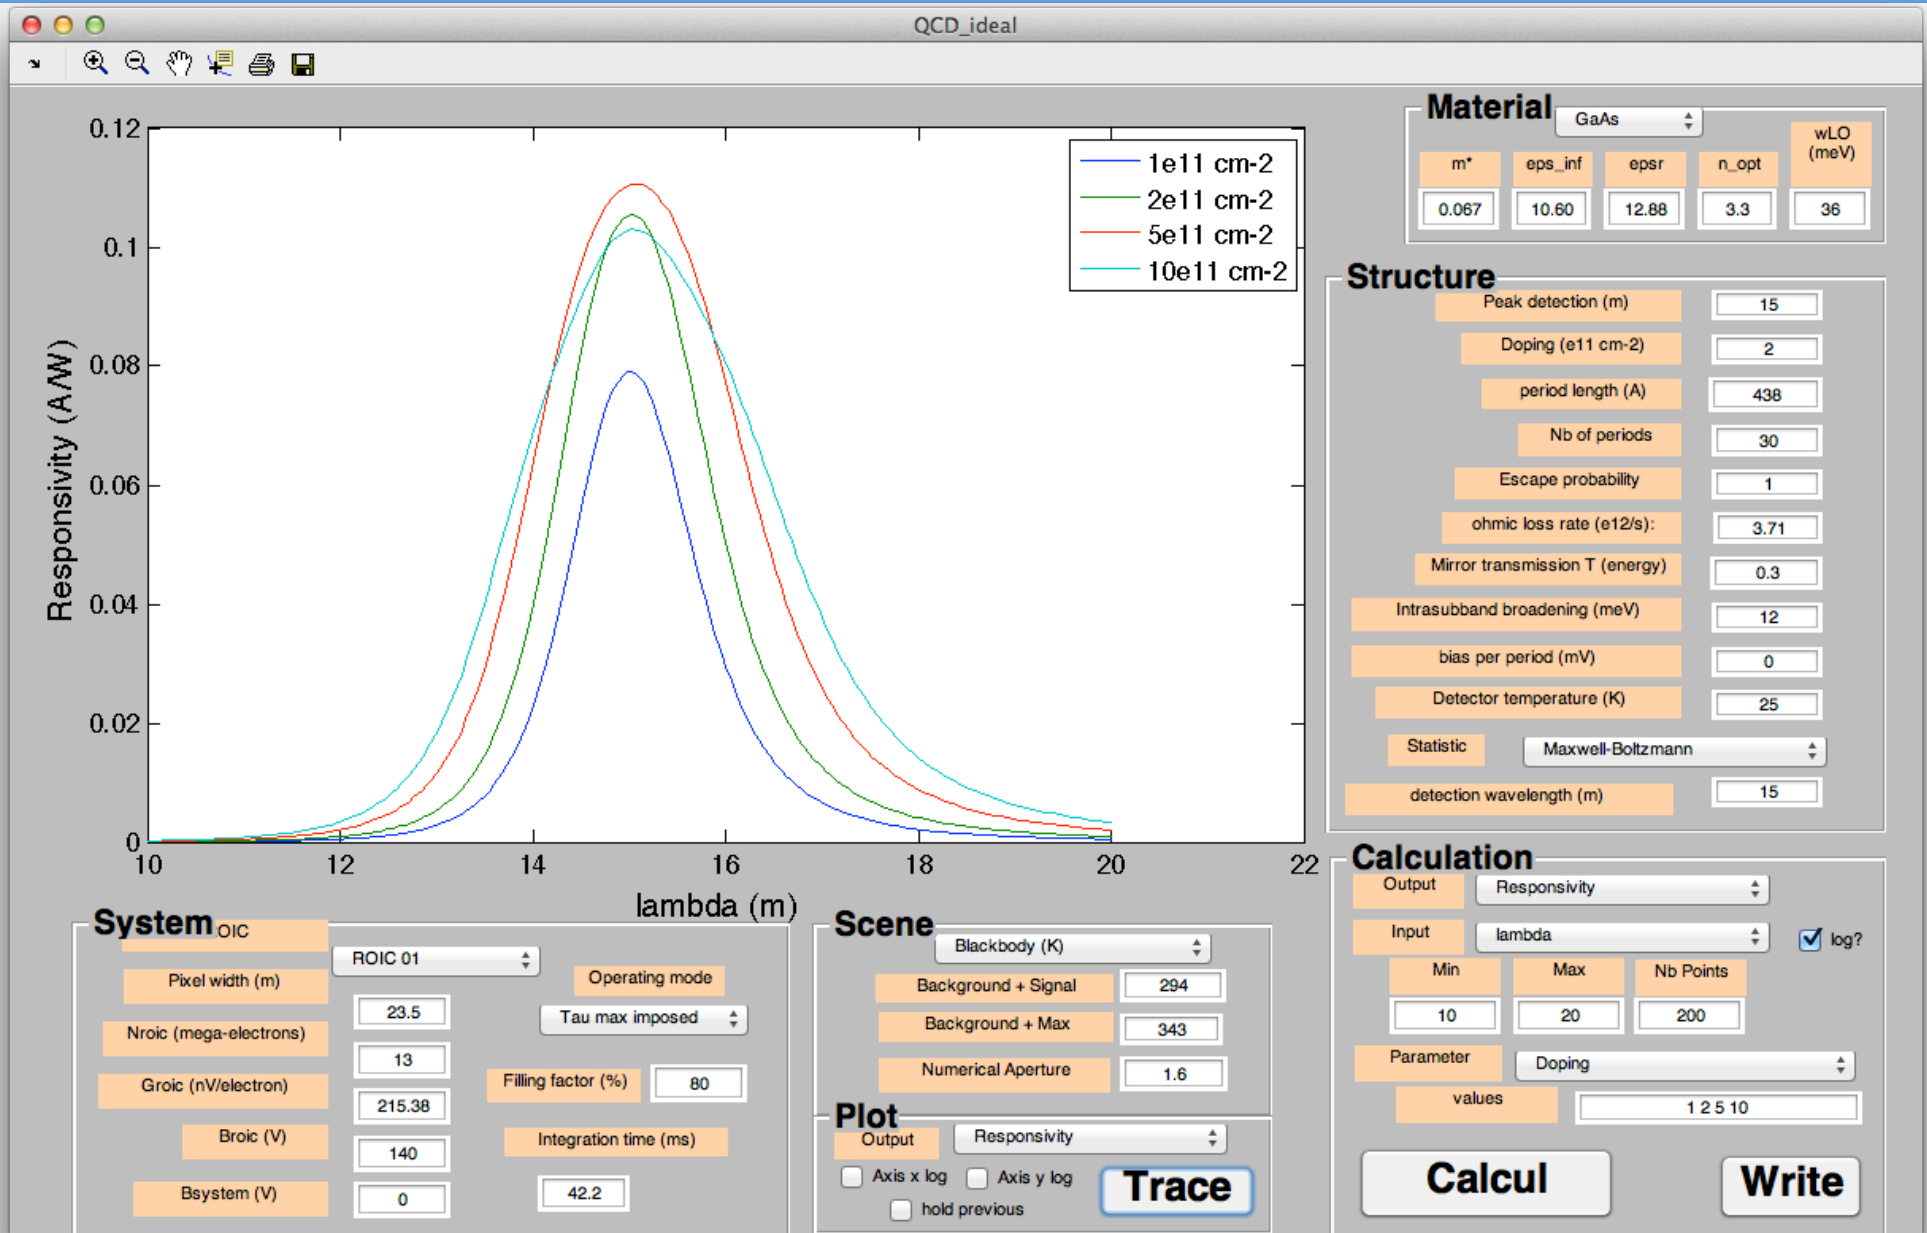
QCD_ideal

0.12
0.1
0.08
0.06
0.04
0.02
0
Responsivity (A/W)
10 12 14 16 18 20 22
lambda (m)

1e11 cm-2
2e11 cm-2
5e11 cm-2
10e11 cm-2

Material
GaAs
m* 0.067
eps_inf 10.60
epsr 12.88
n_opt 3.3
wLO (meV) 36

Structure
Peak detection (m) 15
Doping (e11 cm-2) 2
period length (A) 438
Nb of periods 30
Escape probability 1
ohmic loss rate (e12/s): 3.71
Mirror transmission T (energy) 0.3
Intrasubband broadening (meV) 12
bias per period (mV) 0
Detector temperature (K) 25
Statistic Maxwell-Boltzmann
detection wavelength (m) 15

Calculation
Output Responsivity
Input lambda
log?
Min 10
Max 20
Nb Points 200
Parameter Doping
values 1 2 5 10
Calcul
Write

System
ROIC ROIC 01
Pixel width (m) 23.5
Nroic (mega-electrons) 13
Groic (nV/electron) 215.38
Broic (V) 140
Bsystem (V) 0
Operating mode
Tau max imposed
Filling factor (%) 80
Integration time (ms) 42.2

Scene
Blackbody (K)
Background + Signal 294
Background + Max 343
Numerical Aperture 1.6

Plot
Output Responsivity
Axis x log
Axis y log
hold previous
Trace